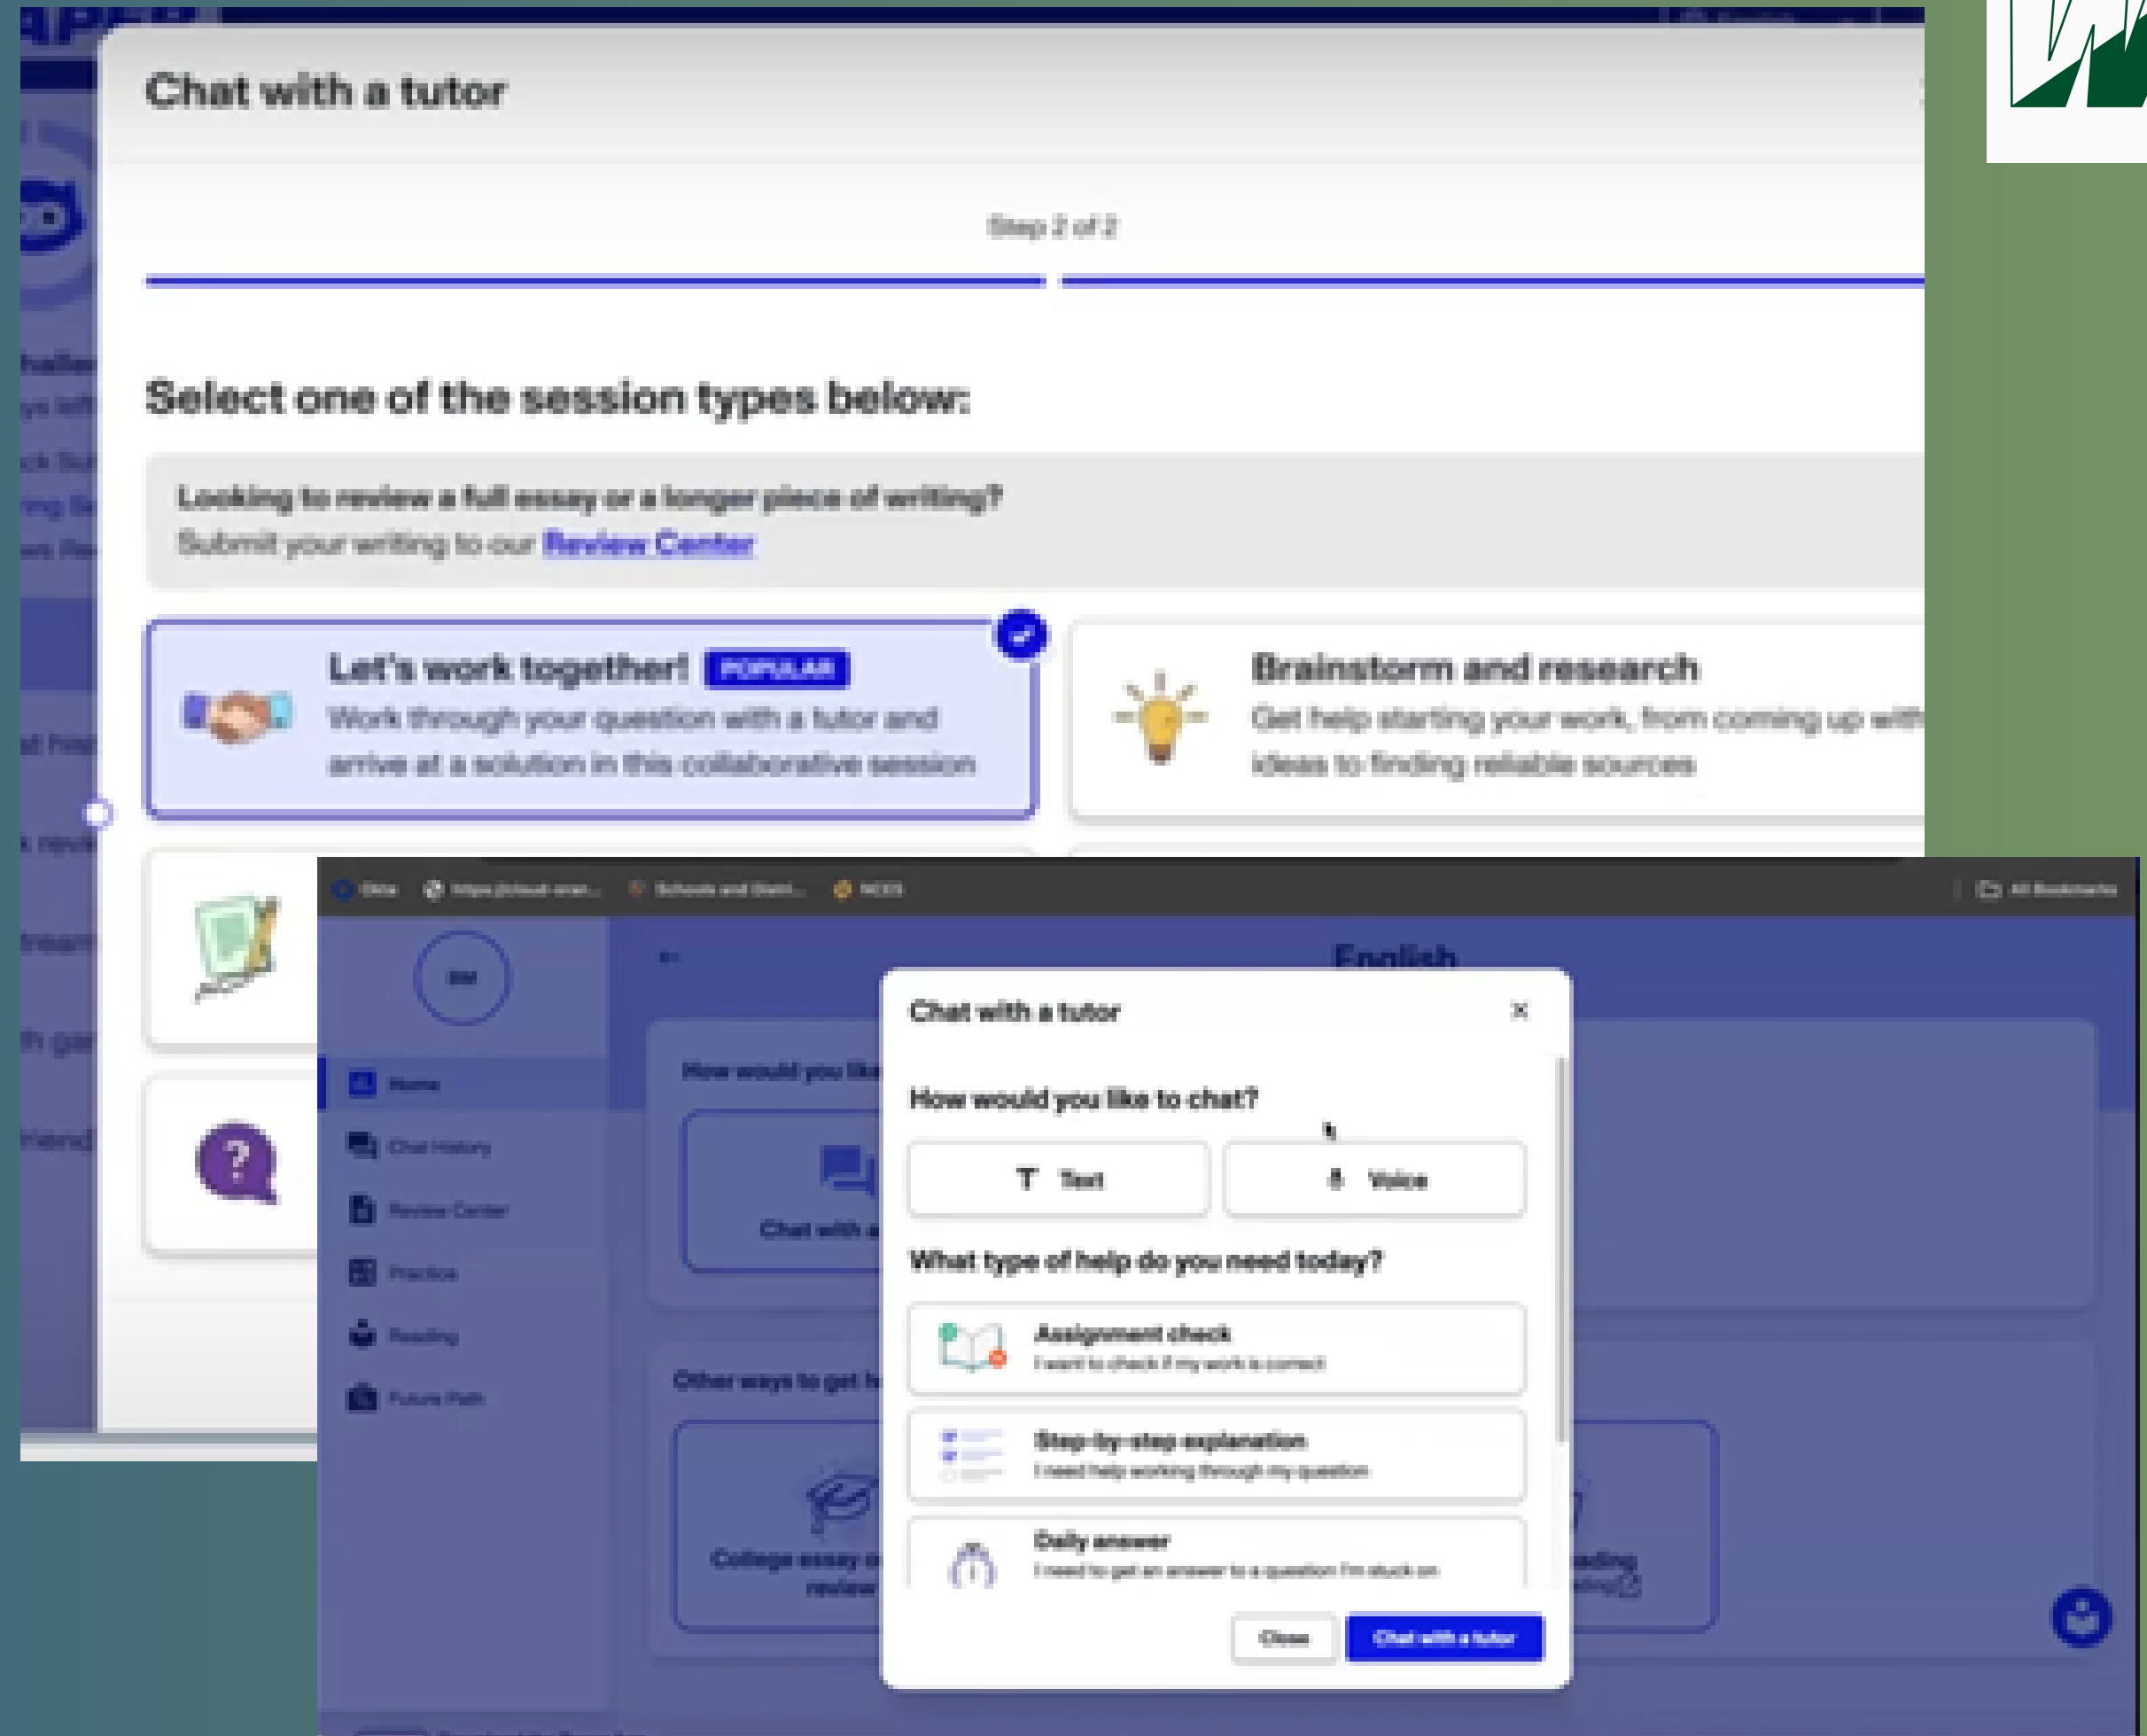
Chat with a tutor

Step 2 of 2

Select one of the session types below:

Looking to review a full essay or a longer piece of writing?
Submit your writing to our Review Center

Let's work together! POPULAR
Work through your question with a tutor and arrive at a solution in this collaborative session

Brainstorm and research
Get help starting your work, from coming up with ideas to finding reliable sources

English

Home
Chat History
Review Center
Practice
Reading
Future Path

How would you like
Chat with a
Other ways to get h
College essay review

Chat with a tutor

How would you like to chat?

Text
Voice

What type of help do you need today?

Assignment check
I want to check if my work is correct

Step-by-step explanation
I need help working through my question

Daily answer
I need to get an answer to a question I'm stuck on

Close
Chat with a tutor